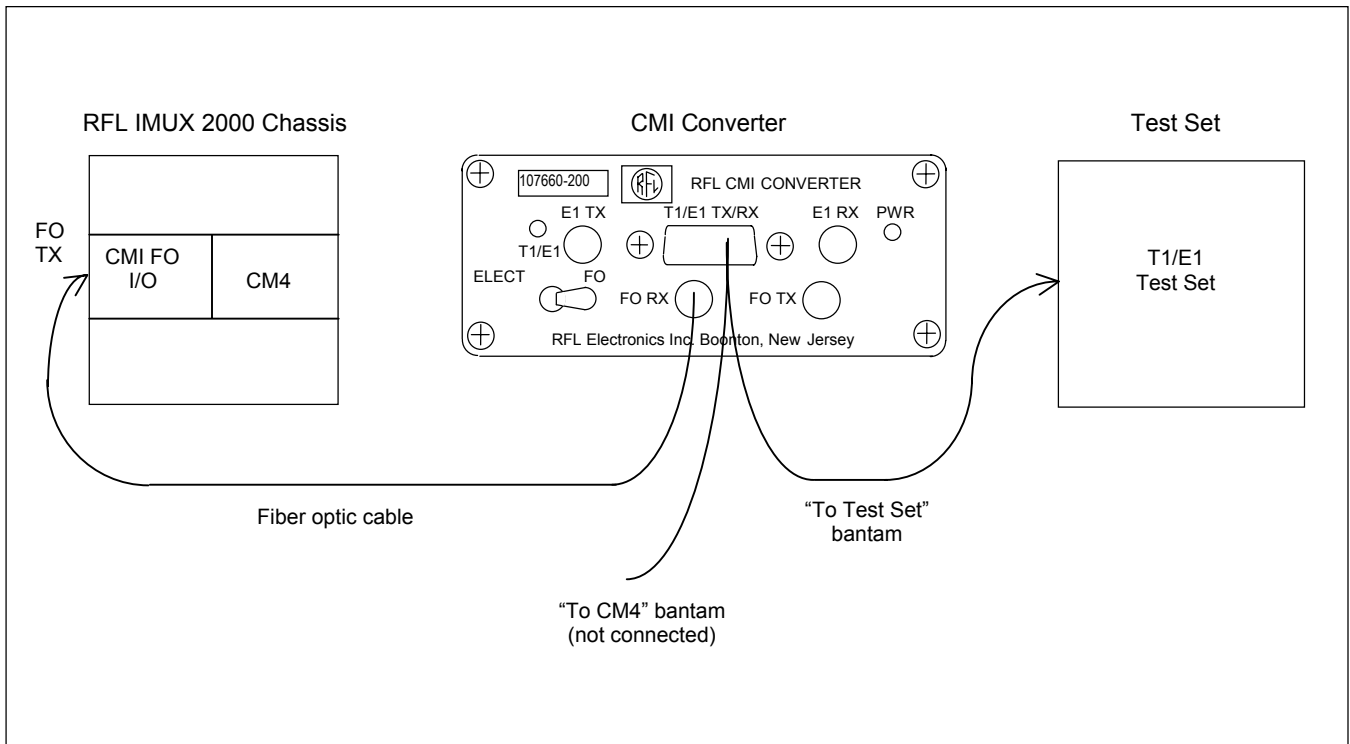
RFL IMUX 2000 Chassis

CMI Converter

Test Set

107660-200

RFL

RFL CMI CONVERTER

FO TX

CMI FO I/O

CM4

E1 TX

T1/E1

T1/E1 TX/RX

E1 RX

PWR

ELECT

FO

FO RX

FO TX

RFL Electronics Inc. Boonton, New Jersey

T1/E1 Test Set

Fiber optic cable

"To Test Set" bantam

"To CM4" bantam (not connected)